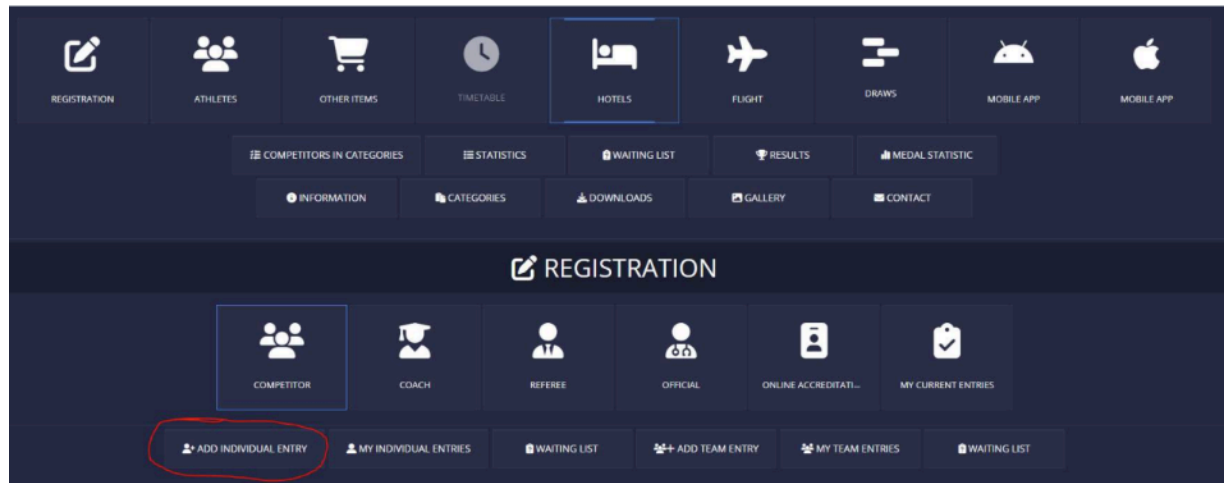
REGISTRATION
ATHLETES
OTHER ITEMS
TIMETABLE
HOTELS
FLIGHT
DRAWS
MOBILE APP
MOBILE APP

COMPETITORS IN CATEGORIES
STATISTICS
WAITING LIST
RESULTS
MEDAL STATISTIC

INFORMATION
CATEGORIES
DOWNLOADS
GALLERY
CONTACT

REGISTRATION

COMPETITOR
COACH
REFEREE
OFFICIAL
ONLINE ACCREDITATI...
MY CURRENT ENTRIES

ADD INDIVIDUAL ENTRY
MY INDIVIDUAL ENTRIES
WAITING LIST
ADD TEAM ENTRY
MY TEAM ENTRIES
WAITING LIST